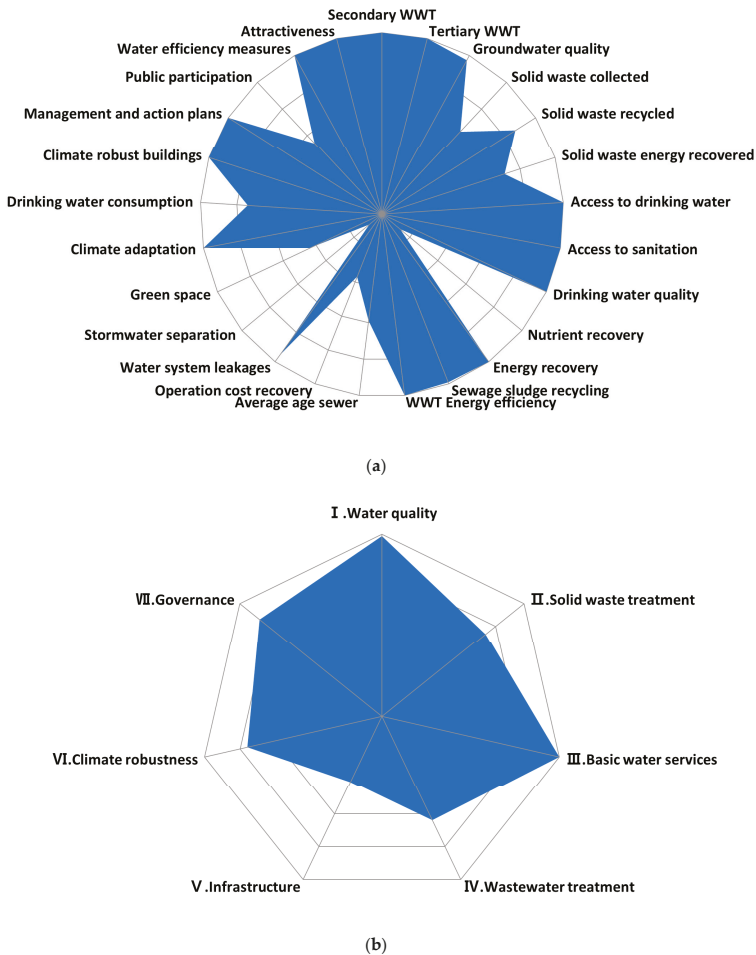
Secondary WWT
Tertiary WWT
Groundwater quality
Solid waste collected
Solid waste recycled
Solid waste energy recovered
Access to drinking water
Access to sanitation
Drinking water quality
Nutrient recovery
Energy recovery
Sewage sludge recycling
WWT Energy efficiency
Average age sewer
Operation cost recovery
Water system leakages
Stormwater separation
Green space
Climate adaptation
Drinking water consumption
Climate robust buildings
Management and action plans
Public participation
Water efficiency measures
Attractiveness

(a)

Ⅰ.Water quality
Ⅱ.Solid waste treatment
Ⅲ.Basic water services
Ⅳ.Wastewater treatment
Ⅴ.Infrastructure
Ⅵ.Climate robustness
Ⅶ.Governance

(b)